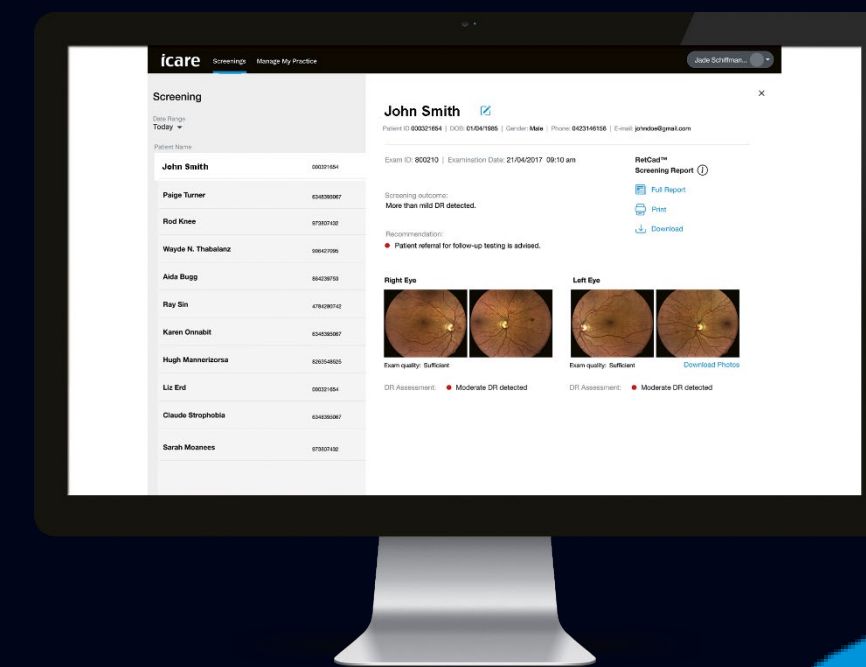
icare Screenings Manage My Practice

Jade Schiffman...

Screening

Date Range
Today

Patient Name

| | |
|---|---|
| John Smith | 000321654 |
| Paige Turner | 6348395067 |
| Rod Knee | 973207432 |
| Wayde N. Thabalanz | 998427095 |
| Aida Bugg | 884239753 |
| Ray Sin | 4784280742 |
| Karen Onnabit | 6348395067 |
| Hugh Mannerizorsa | 8263548625 |
| Liz Erd | 000321654 |
| Claude Strophobia | 6348395067 |
| Sarah Moanees | 973207432 |

×

John Smith

Patient ID 000321654 | DOB: 01/04/1985 | Gender: Male | Phone: 0423146156 | E-mail: johndoe@gmail.com

Exam ID: 800210 | Examination Date: 21/04/2017 09:10 am

RetCad™
Screening Report ⓘ

Full Report

Print

Download

Screening outcome:
More than mild DR detected.

Recommendation:
Patient referral for follow-up testing is advised.

Right Eye

Left Eye

Exam quality: Sufficient

Exam quality: Sufficient

Download Photos

DR Assessment: Moderate DR detected

DR Assessment: Moderate DR detected